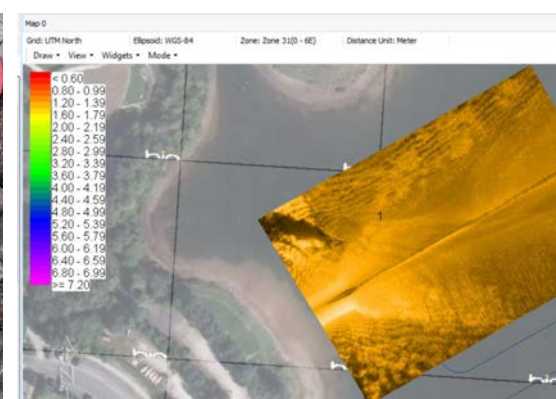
Map 0

Grid: UTM North Ellipsoid: WGS-84 Zone: Zone 31(0 - 6E) Distance Unit: Meter

Draw ▾ View ▾ Widgets ▾ Mode ▾

< 0.60
0.80 - 0.99
1.20 - 1.39
1.60 - 1.79
2.00 - 2.19
2.40 - 2.59
2.80 - 2.99
3.20 - 3.39
3.60 - 3.79
4.00 - 4.19
4.40 - 4.59
4.80 - 4.99
5.20 - 5.39
5.60 - 5.79
6.00 - 6.19
6.40 - 6.59
6.80 - 6.99
>= 7.20

1